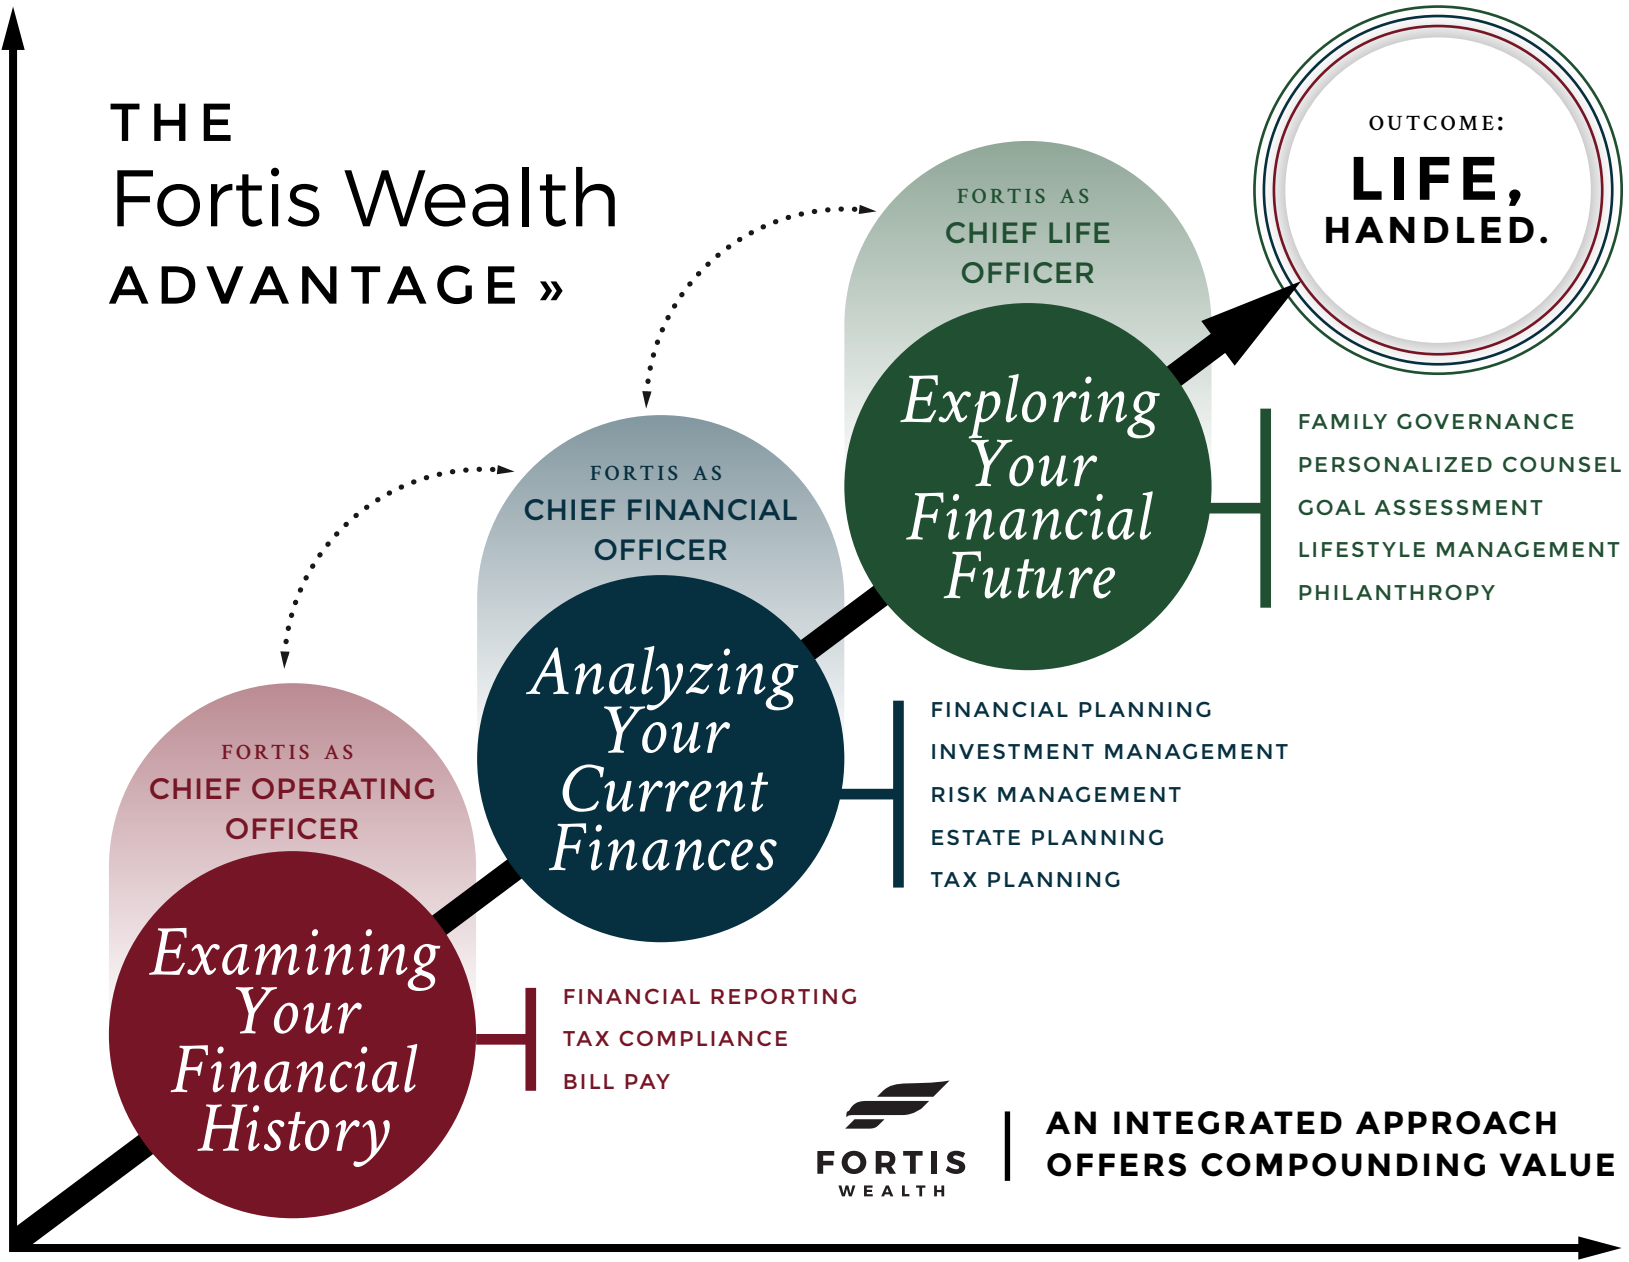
THE
Fortis Wealth
ADVANTAGE »

OUTCOME:
LIFE,
HANDLED.

FORTIS AS
CHIEF LIFE
OFFICER

Exploring Your Financial Future

FAMILY GOVERNANCE
PERSONALIZED COUNSEL
GOAL ASSESSMENT
LIFESTYLE MANAGEMENT
PHILANTHROPY

FORTIS AS
CHIEF FINANCIAL
OFFICER

Analyzing Your Current Finances

FINANCIAL PLANNING
INVESTMENT MANAGEMENT
RISK MANAGEMENT
ESTATE PLANNING
TAX PLANNING

FORTIS AS
CHIEF OPERATING
OFFICER

Examining Your Financial History

FINANCIAL REPORTING
TAX COMPLIANCE
BILL PAY

FORTIS
WEALTH

AN INTEGRATED APPROACH
OFFERS COMPOUNDING VALUE